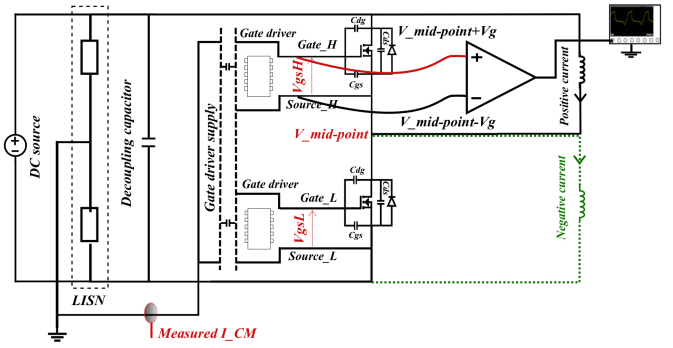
DC source
LISN
Decoupling capacitor
Gate driver supply
Gate driver
Gate_H
Cdg
Cds
Cgs
VgsH
Source_H
V_mid-point+Vg
+
−
V_mid-point-Vg
Positive current
V_mid-point
Gate driver
Gate_L
Cdg
Cds
Cgs
VgsL
Source_L
Negative current
Measured I_CM